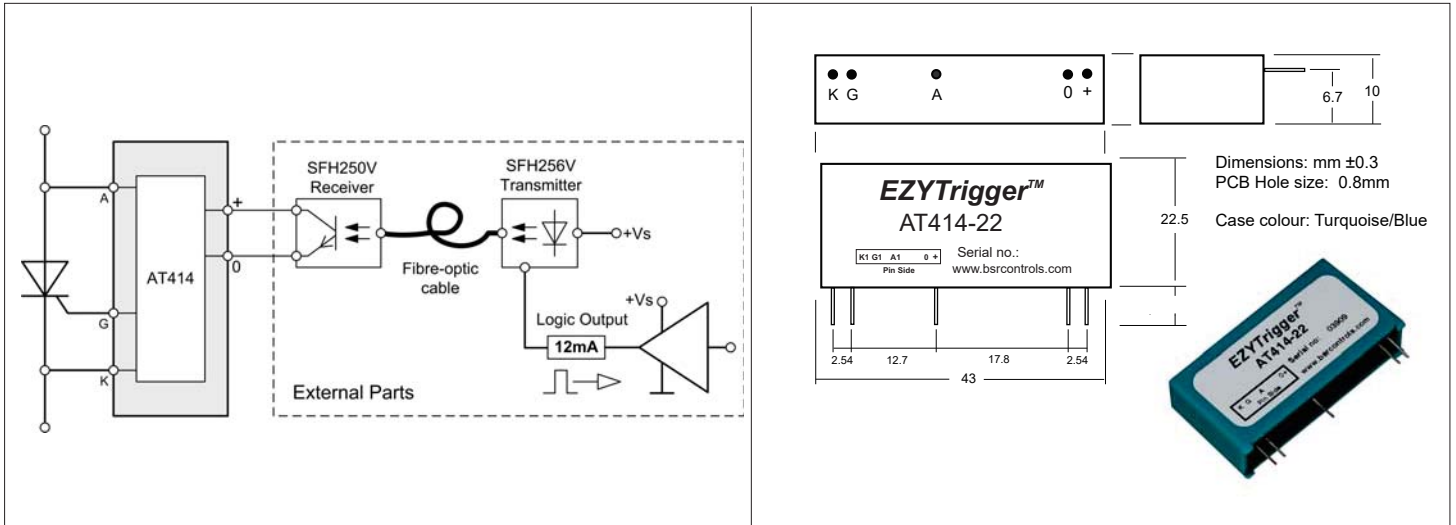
A

G

K

AT414

+

0

SFH250V
Receiver

Fibre-optic
cable

SFH256V
Transmitter

+Vs

+Vs

Logic Output

12mA

External Parts

K G A 0 +

6.7

10

EZYTrigger™
AT414-22

K1 G1 A1 0 +
Pin Side

Serial no.:
www.bsrcontrols.com

22.5

Dimensions: mm ±0.3
PCB Hole size: 0.8mm

Case colour: Turquoise/Blue

2.54 12.7 17.8 2.54

43

EZYTrigger™
AT414-22
Serial no: 03909
www.bsrcontrols.com
K G A 0 +
Pin Side